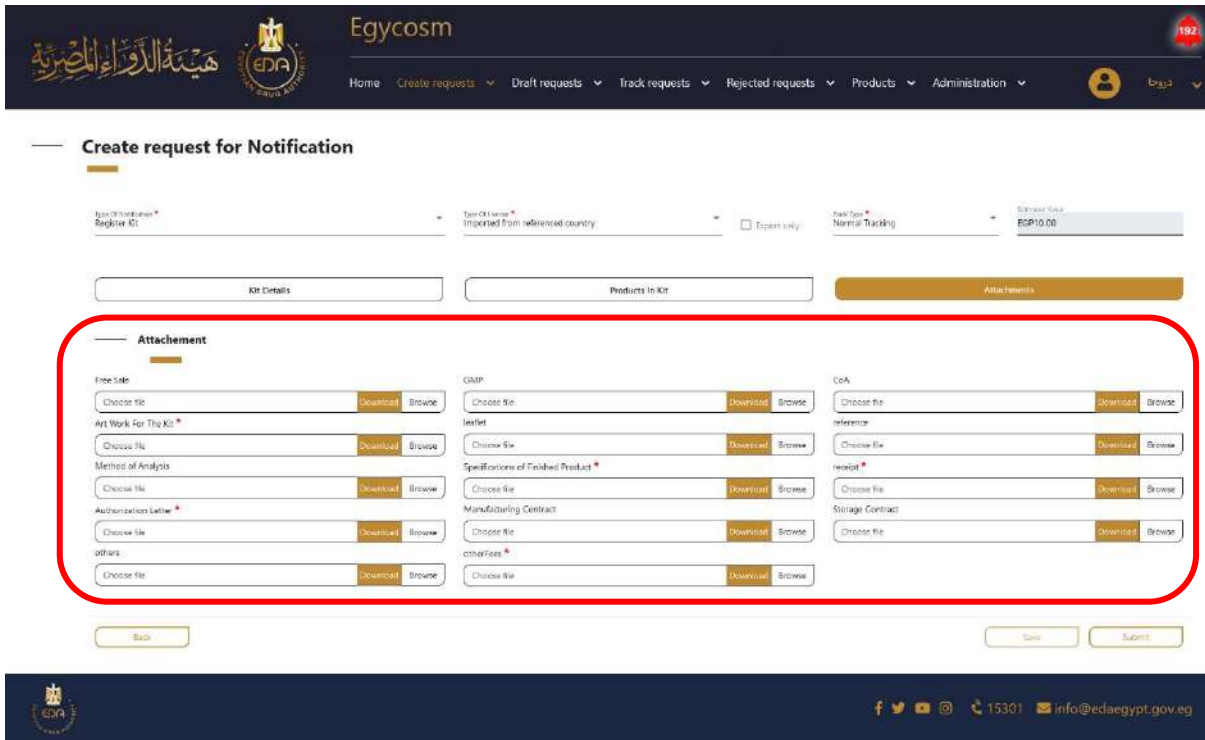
هيئة الدواء المصرية

EDA
EGYPTIAN DRUG AUTHORITY

Egycosm

192

Home Create requests Draft requests Track requests Rejected requests Products Administration

درويا

Create request for Notification

Type Of Notification *
Register Kit

Type Of License *
Imported from referenced country

Export only

Track Type *
Normal Tracking

Estimated Value
EGP10.00

Kit Details

Products In Kit

Attachments

Attachement

Free Sale
Choose file Download Browse

GMP
Choose file Download Browse

CoA
Choose file Download Browse

Art Work For The Kit *
Choose file Download Browse

leaflet
Choose file Download Browse

reference
Choose file Download Browse

Method of Analysis
Choose file Download Browse

Specifications of Finished Product *
Choose file Download Browse

receipt *
Choose file Download Browse

Authorization Letter *
Choose file Download Browse

Manufacturing Contract
Choose file Download Browse

Storage Contract
Choose file Download Browse

others
Choose file Download Browse

otherFees *
Choose file Download Browse

Back

Save

Submit

EDA

15301 info@edaegypt.gov.eg